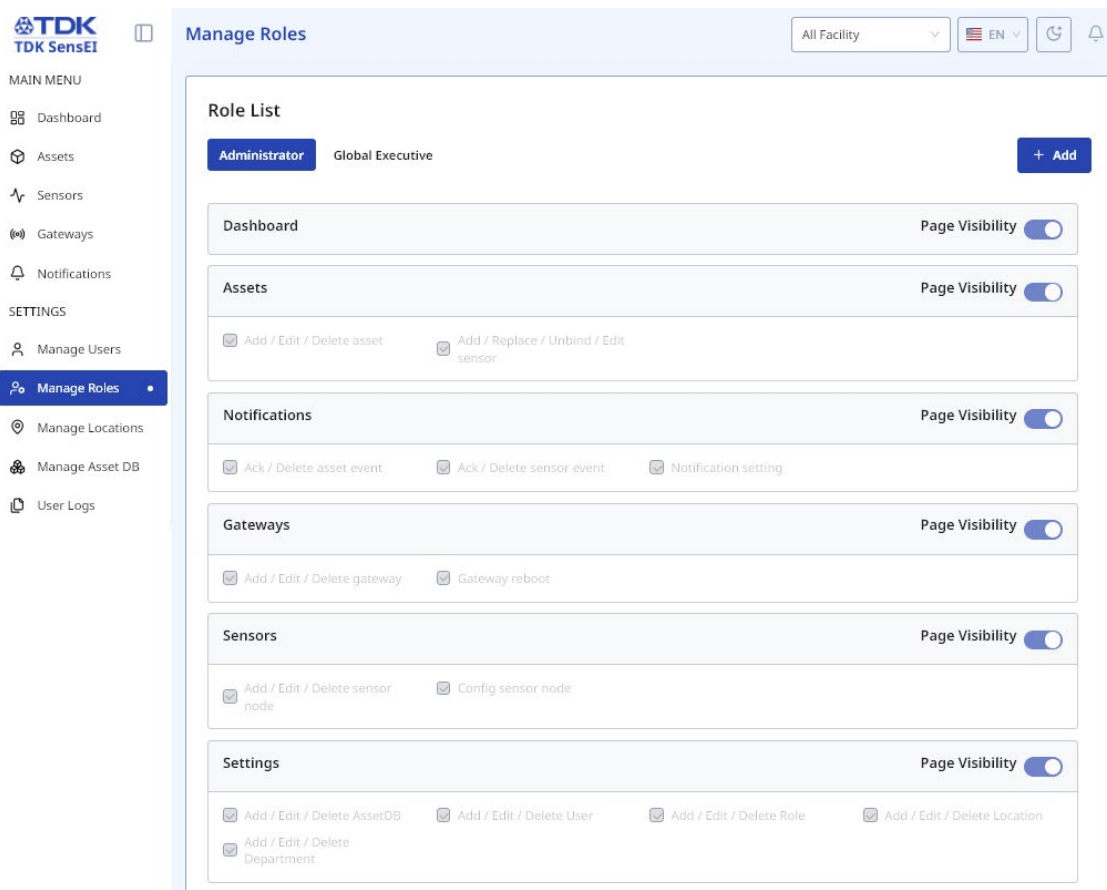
TDK
TDK SensEI

MAIN MENU
Dashboard
Assets
Sensors
Gateways
Notifications
SETTINGS
Manage Users
Manage Roles
Manage Locations
Manage Asset DB
User Logs

Manage Roles

All Facility
EN

Role List

Administrator
Global Executive

+ Add

Dashboard
Page Visibility

Assets
Page Visibility
Add / Edit / Delete asset
Add / Replace / Unbind / Edit sensor

Notifications
Page Visibility
Ack / Delete asset event
Ack / Delete sensor event
Notification setting

Gateways
Page Visibility
Add / Edit / Delete gateway
Gateway reboot

Sensors
Page Visibility
Add / Edit / Delete sensor node
Config sensor node

Settings
Page Visibility
Add / Edit / Delete AssetDB
Add / Edit / Delete User
Add / Edit / Delete Role
Add / Edit / Delete Location
Add / Edit / Delete Department